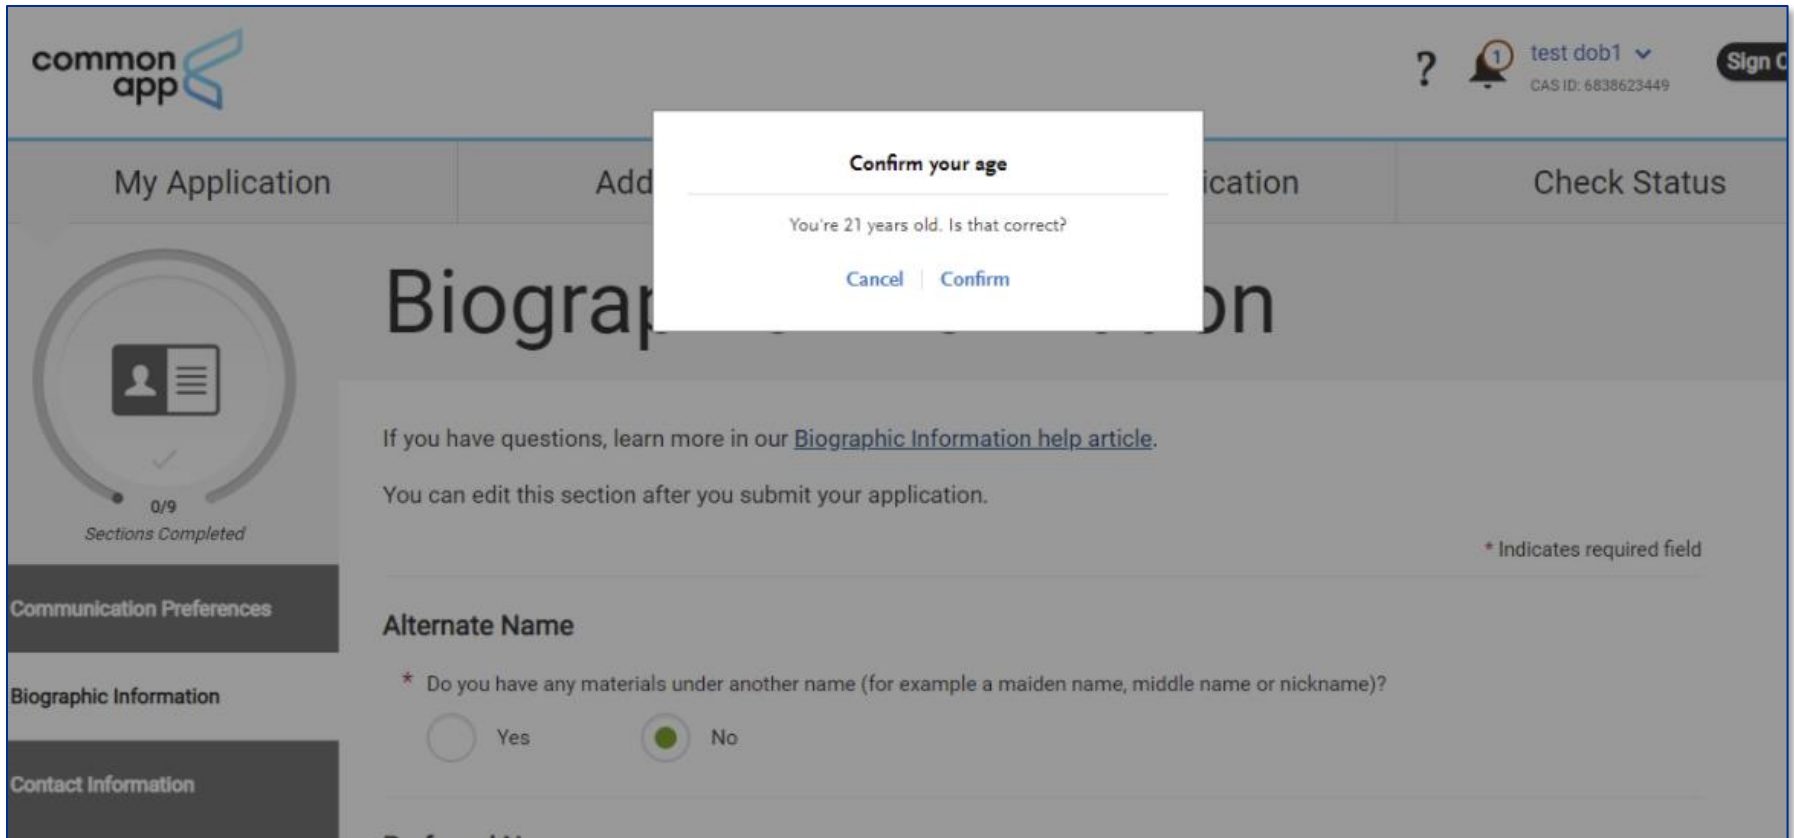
common app

? 1 test dob1
CAS ID: 6838623449
Sign O

My Application
Add
ication
Check Status

Confirm your age

You're 21 years old. Is that correct?

Cancel | Confirm

Biograp on

0/9
Sections Completed

Communication Preferences

Biographic Information

Contact Information

If you have questions, learn more in our Biographic Information help article.

You can edit this section after you submit your application.

* Indicates required field

Alternate Name

* Do you have any materials under another name (for example a maiden name, middle name or nickname)?

Yes

No